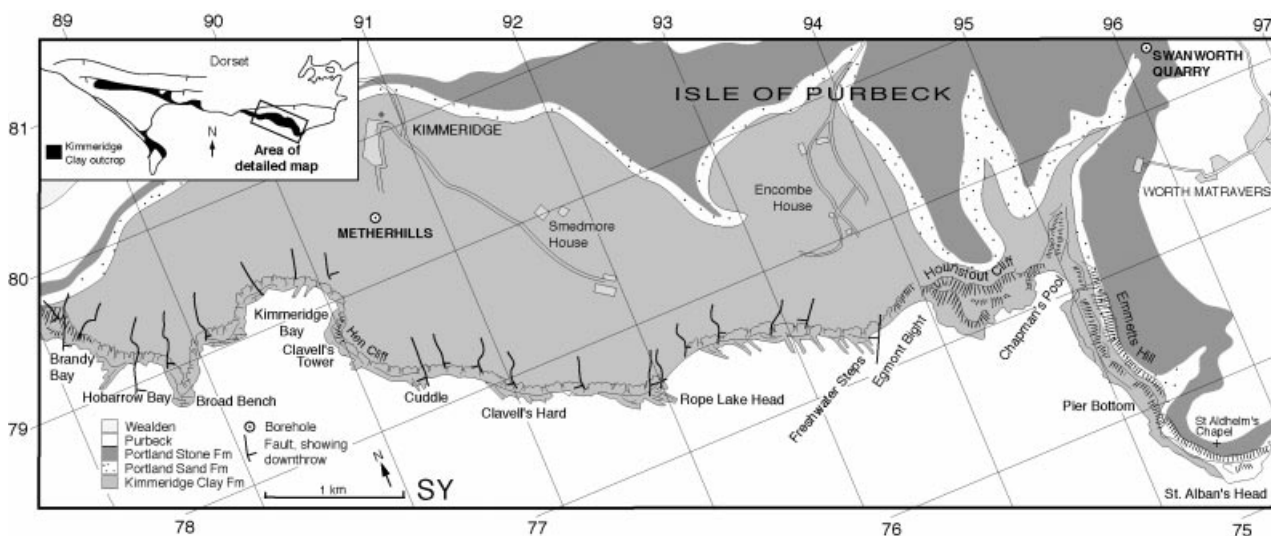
89 90 91 92 93 94 95 96 97

Dorset

Kimmeridge Clay outcrop

N

Area of detailed map

81

80

79

ISLE OF PURBECK

SWANWORTH QUARRY

KIMMERIDGE

WORTH MATRAVERS

Encombe House

METHERHILLS

Smedmore House

Houns-tout Cliff

Chapman's Pool

Emmetts Hill

Kimmeridge Bay

Hen Cliff

Clavell's Tower

Brandy Bay

Hobarrow Bay

Broad Bench

Cuddle

Clavell's Hard

Rope Lake Head

Freshwater Steps

Egmont Bight

Pier Bottom

St Aldhelm's Chapel

St. Alban's Head

Wealden
Purbeck
Portland Stone Fm
Portland Sand Fm
Kimmeridge Clay Fm

Borehole

Fault, showing downthrow

1 km

N

SY

78 77 76 75